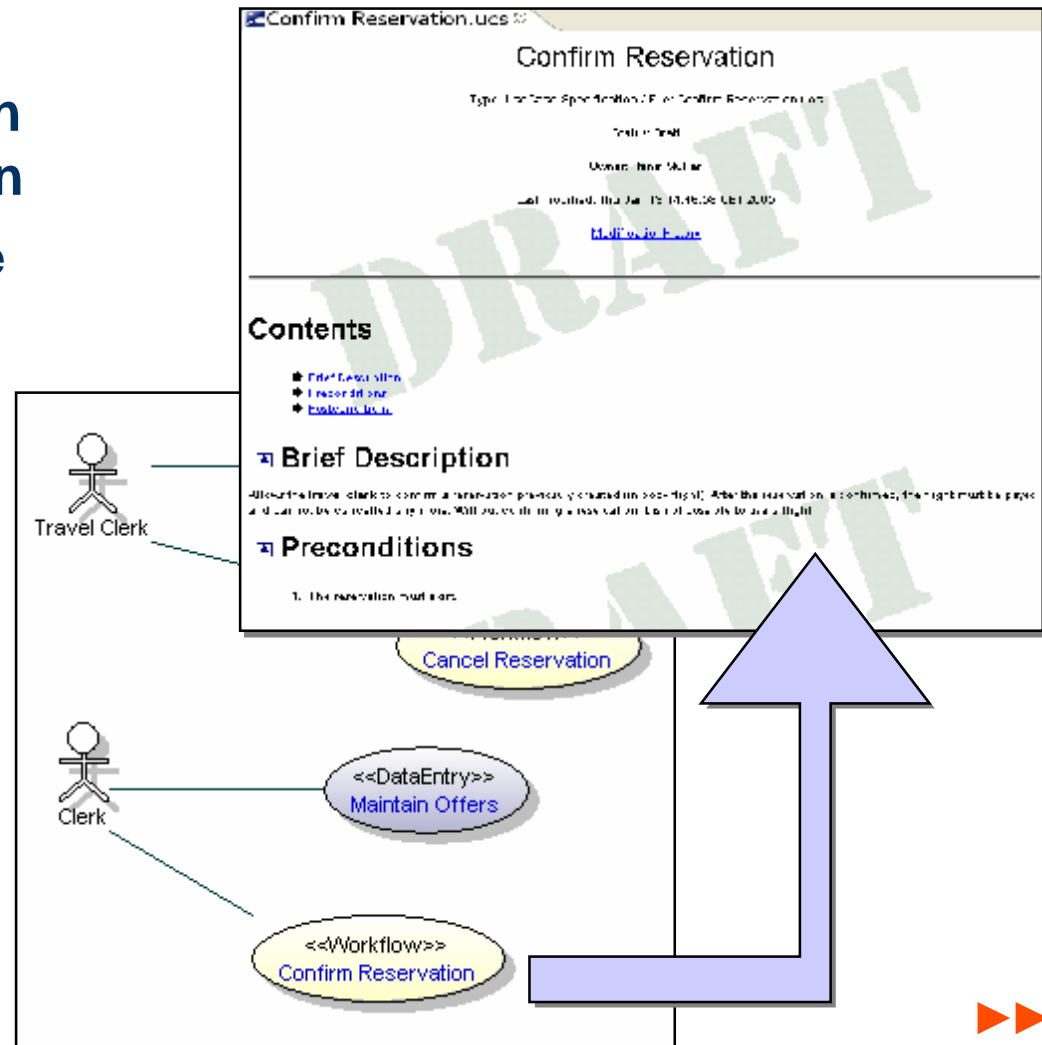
n
n
e

Confirm Reservation.ucs

Confirm Reservation

Type: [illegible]

Status: Draft

Owner: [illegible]

Last modified: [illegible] 2005

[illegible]

DRAFT

Contents

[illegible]
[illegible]
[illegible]

Brief Description

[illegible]

Preconditions

1. The reservation must exist.

DRAFT

Travel Clerk

<<Workflow>>
Cancel Reservation

Clerk

<<DataEntry>>
Maintain Offers

<<Workflow>>
Confirm Reservation